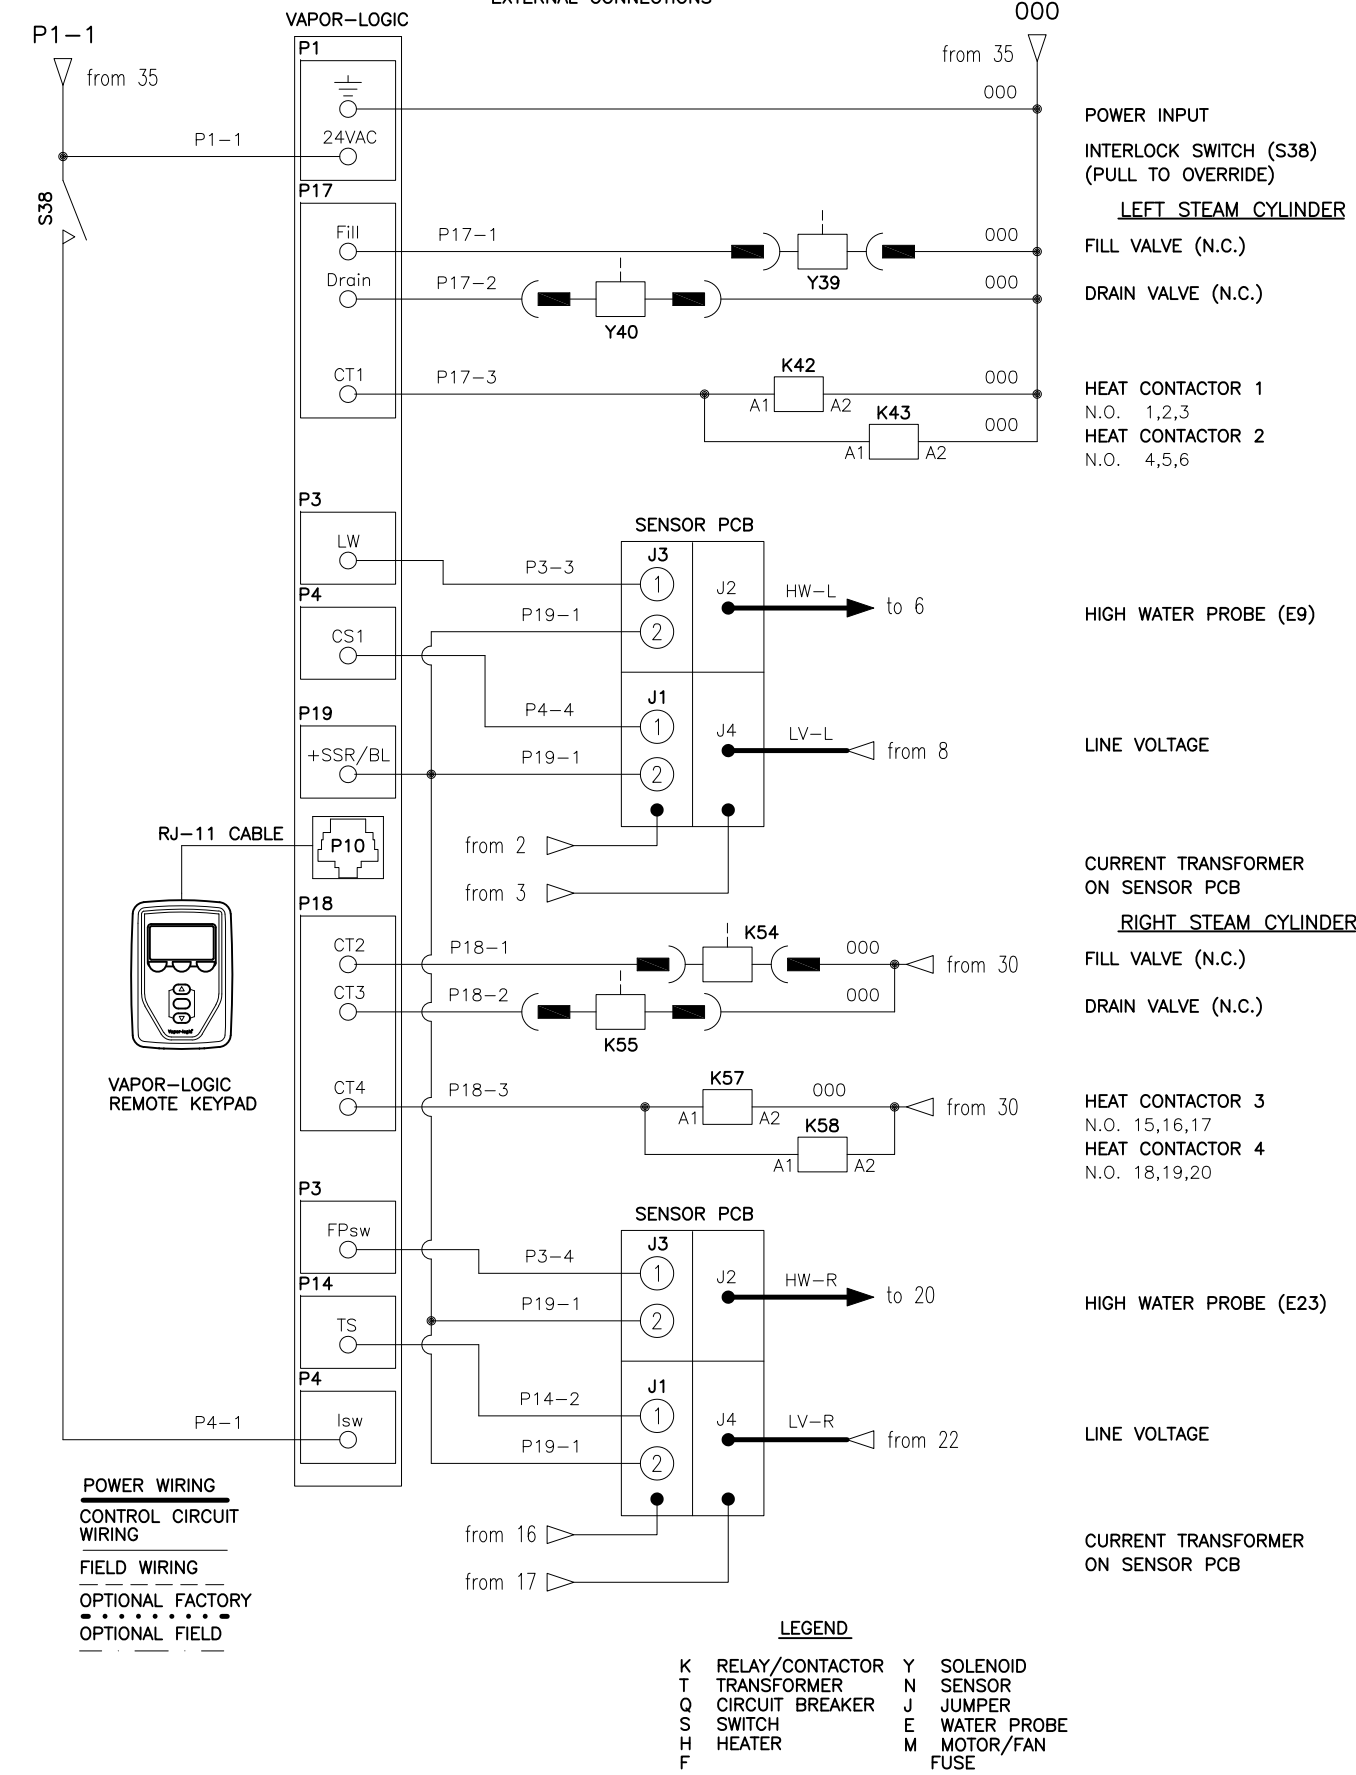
EXTERNAL CONNECTIONS

VAPOR-LOGIC

P1-1

from 35

000

from 35

P1

000

24VAC

P1-1

POWER INPUT

INTERLOCK SWITCH (S38) (PULL TO OVERRIDE)

S38

P17

LEFT STEAM CYLINDER

Fill

P17-1

Y39

000

FILL VALVE (N.C.)

Drain

P17-2

Y40

000

DRAIN VALVE (N.C.)

CT1

P17-3

K42

A1

A2

000

K43

A1

A2

000

HEAT CONTACTOR 1
N.O. 1,2,3
HEAT CONTACTOR 2
N.O. 4,5,6

P3

SENSOR PCB

LW

J3

P3-3

1

P4

J2

HW-L

to 6

CS1

P19-1

2

HIGH WATER PROBE (E9)

J1

P4-4

1

P19

J4

LV-L

from 8

+SSR/BL

P19-1

2

LINE VOLTAGE

RJ-11 CABLE

P10

from 2

from 3

CURRENT TRANSFORMER ON SENSOR PCB

P18

RIGHT STEAM CYLINDER

CT2

P18-1

K54

000

from 30

FILL VALVE (N.C.)

CT3

P18-2

K55

000

DRAIN VALVE (N.C.)

VAPOR-LOGIC REMOTE KEYPAD

CT4

P18-3

K57

A1

A2

000

from 30

K58

A1

A2

HEAT CONTACTOR 3
N.O. 15,16,17
HEAT CONTACTOR 4
N.O. 18,19,20

P3

SENSOR PCB

FPsw

J3

P3-4

1

P14

J2

HW-R

to 20

TS

P19-1

2

HIGH WATER PROBE (E23)

P4

J1

P14-2

1

P4-1

Isw

J4

LV-R

from 22

P19-1

2

LINE VOLTAGE

POWER WIRING

CONTROL CIRCUIT WIRING

FIELD WIRING

OPTIONAL FACTORY

OPTIONAL FIELD

from 16

from 17

CURRENT TRANSFORMER ON SENSOR PCB

LEGEND

| | | | |
|---|---|---|---|
| K | RELAY/CONTACTOR | Y | SOLENOID |
| T | TRANSFORMER | N | SENSOR |
| Q | CIRCUIT BREAKER | J | JUMPER |
| S | SWITCH | E | WATER PROBE |
| H | HEATER | M | MOTOR/FAN |
| F | FUSE | | |